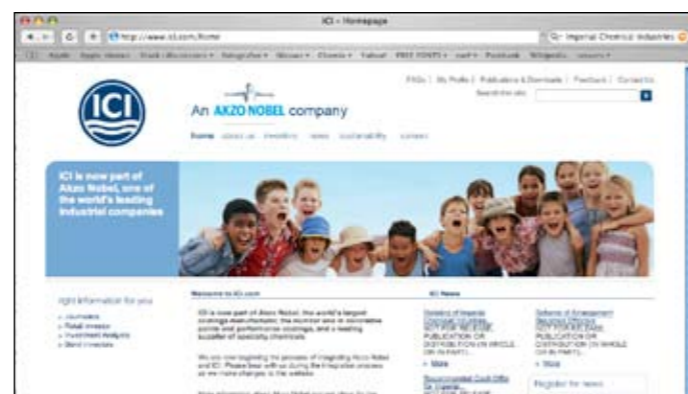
ICI - Homepage

http://www.ici.com/home

Imperial Chemical Industries

ICI

An AKZO NOBEL company

FAQs | My Profile | Publications & Downloads | Feedback | Contact Us

Search this site

Home about us investors news sustainability careers

ICI is now part of Akzo Nobel, one of the world's leading industrial companies

Right information for you

Journalists
Retail investor
Investment Analysts
Bond investors

Welcome to ICI.com

ICI is now part of Akzo Nobel, the world's largest coatings and chemicals, the number one in decorative paints and performance coatings, and a leading supplier of specialty chemicals.

We are now beginning the process of integrating Akzo Nobel and ICI. Please bear with us during the integration process as we make changes to this website.

ICI News

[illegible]
NOT FOR RELEASE, PUBLICATION OR DISTRIBUTION IN WHOLE OR IN PART...
More

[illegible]
NOT FOR RELEASE, PUBLICATION OR DISTRIBUTION IN WHOLE OR IN PART...
More

Register for news